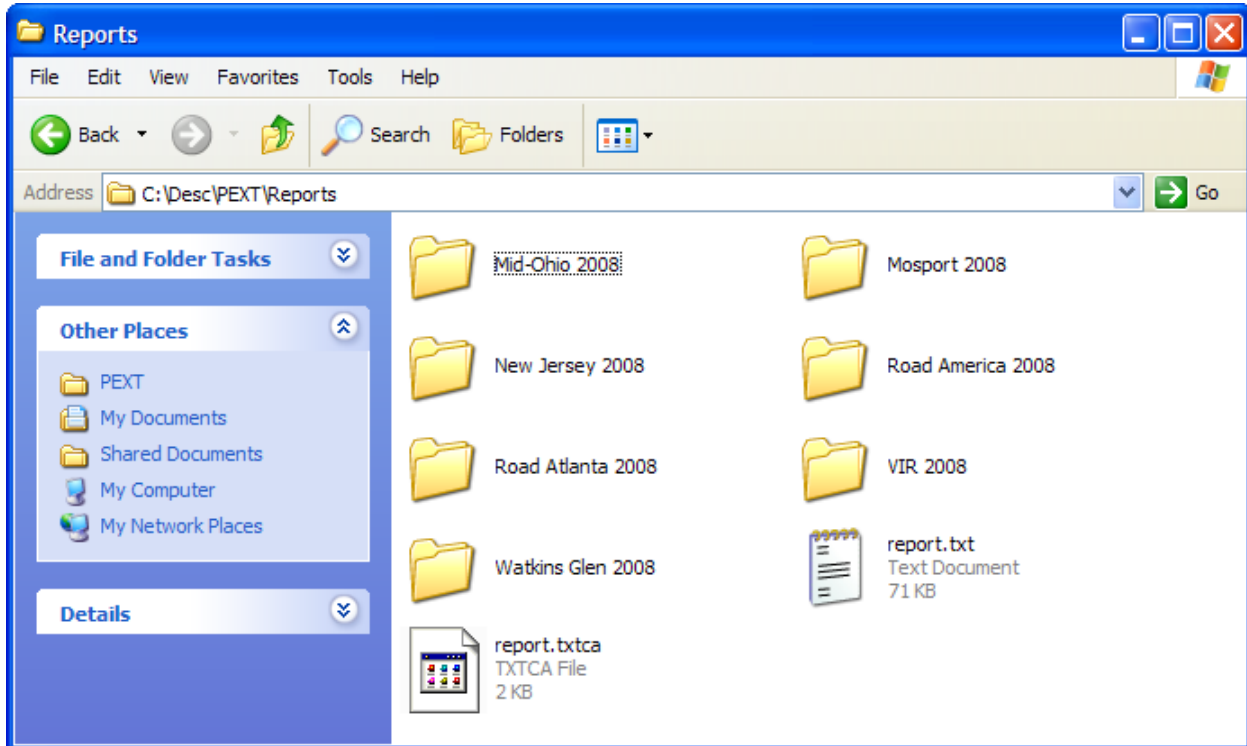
Reports

File Edit View Favorites Tools Help

Back Search Folders

Address C:\Desc\PEXT\Reports Go

File and Folder Tasks

Other Places

PEXT
My Documents
Shared Documents
My Computer
My Network Places

Details

Mid-Ohio 2008

Mosport 2008

New Jersey 2008

Road America 2008

Road Atlanta 2008

VIR 2008

Watkins Glen 2008

report.txt
Text Document
71 KB

report.txtca
TXTCA File
2 KB